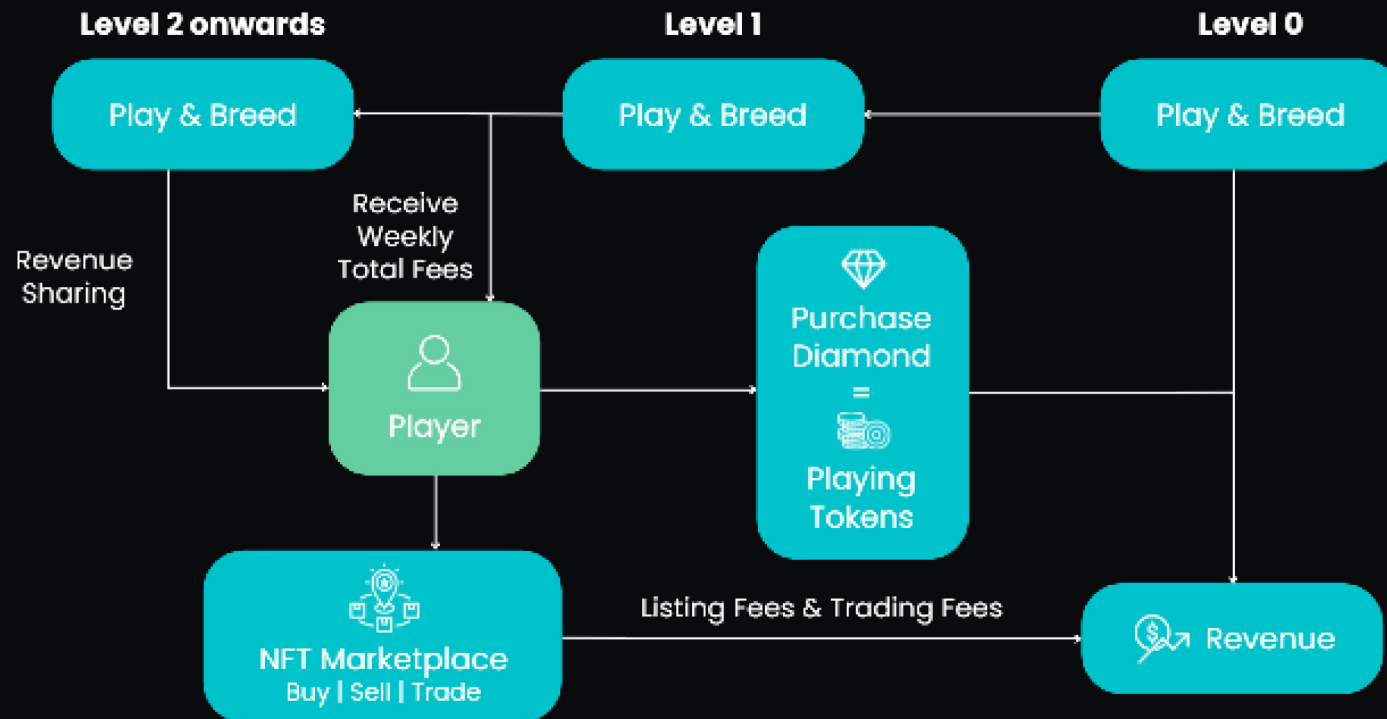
Level 2 onwards

Level 1

Level 0

Play & Breed

Play & Breed

Play & Breed

Receive Weekly Total Fees

Revenue Sharing

Purchase Diamond = Playing Tokens

Player

NFT Marketplace
Buy | Sell | Trade

Listing Fees & Trading Fees

Revenue